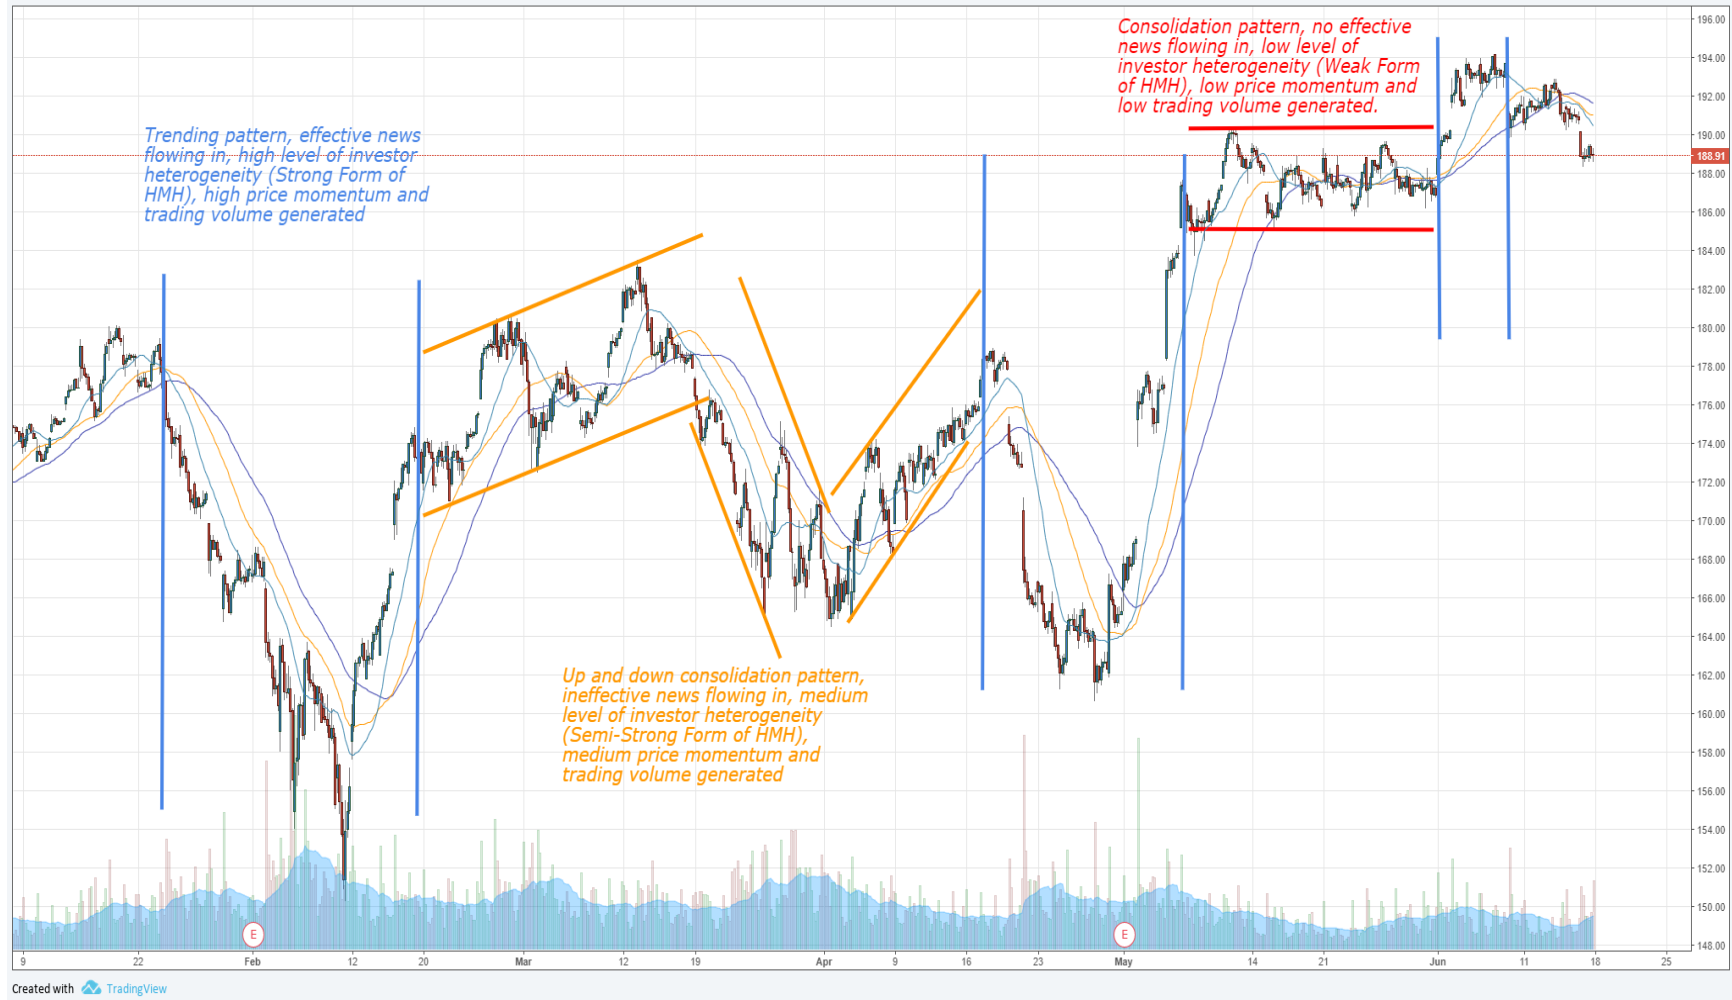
Consolidation pattern, no effective news flowing in, low level of investor heterogeneity (Weak Form of HMH), low price momentum and low trading volume generated.

Trending pattern, effective news flowing in, high level of investor heterogeneity (Strong Form of HMH), high price momentum and trading volume generated

Up and down consolidation pattern, ineffective news flowing in, medium level of investor heterogeneity (Semi-Strong Form of HMH), medium price momentum and trading volume generated

196.00
194.00
192.00
190.00
188.91
188.00
186.00
184.00
182.00
180.00
178.00
176.00
174.00
172.00
170.00
168.00
166.00
164.00
162.00
160.00
158.00
156.00
154.00
152.00
150.00
148.00

E
E

9 22 Feb 12 20 Mar 12 19 Apr 9 16 23 May 14 21 Jun 11 18 25

Created with TradingView